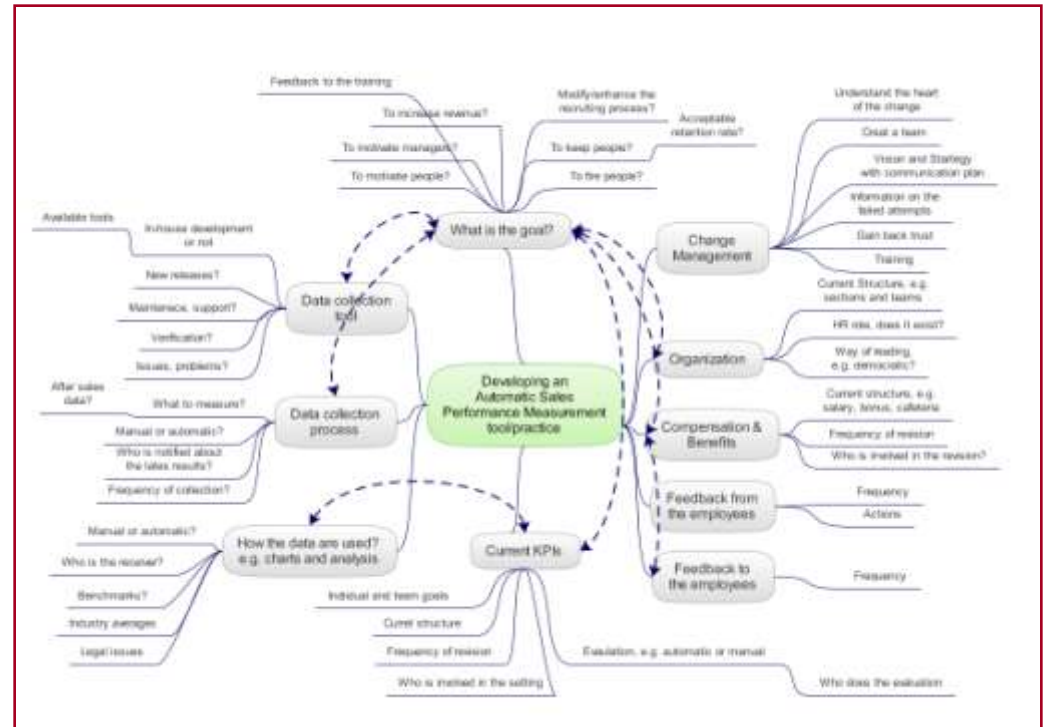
Developing an Automatic Sales Performance Measurement tool/practice

What is the goal?
Feedback to the training
To increase revenue?
Modify/enhance the recruiting process?
Acceptable retention rate?
To motivate managers?
To keep people?
To motivate people?
To fire people?

Change Management
Understand the heart of the change
Creat a team
Vision and Startegy with communication plan
Information on the failed attempts
Gain back trust
Training

Organization
Current Structure, e.g. sections and teams
HR role, does it exist?
Way of leading, e.g. democratic?

Compensation & Benefits
Current structure, e.g. salary, bonus, cafeteria
Frequency of revision
Who is involved in the revision?

Feedback from the employees
Frequency
Actions

Feedback to the employees
Frequency

Current KPIs
Indiviual and team goals
Curret structure
Frequency of revision
Who is involved in the setting
Evaluation, e.g. automatic or manual
Who does the evaluation

How the data are used? e.g. charts and analysis
Manual or automatic?
Who is the receiver?
Benchmarks?
Industry averages
Legal issues

Data collection process
After sales data?
What to measure?
Manual or automatic?
Who is notified about the lates results?
Frequency of collection?

Data collection tool
Available tools
In-house development or not
New releases?
Maintenace, support?
Verification?
Issues, problems?